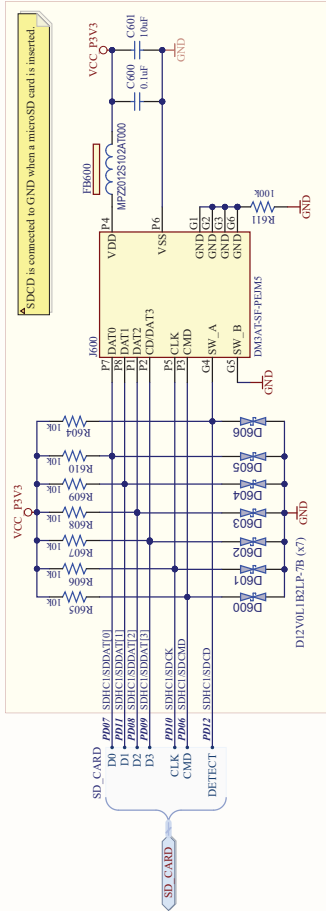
SDCD is connected to GND when a microSD card is inserted.

VCC_P3V3
C601
10uF
GND
C600
0.1uF
FB600
MPZ2012S102AT000
P4
P6
VDD
VSS
G1 G2 G3 G6
GND GND GND GND
R611
100k
GND
J600
DM3AT-SF-PEJM5
DAT0
DAT1
DAT2
CD/DAT3
CLK
CMD
SW_A
SW_B
P7 P8 P1 P2 P5 P3 G4 G5
GND

VCC_P3V3
R604 10k
R610 10k
R609 10k
R608 10k
R607 10k
R606 10k
R605 10k
D606
D605
D604
D603
D602
D601
D600
GND
D12V0L1B2LP-7B (x7)

PD07 SDHC1/SDDAT[0]
PD11 SDHC1/SDDAT[1]
PD08 SDHC1/SDDAT[2]
PD09 SDHC1/SDDAT[3]
PD10 SDHC1/SDCK
PD06 SDHC1/SDCMD
PD12 SDHC1/SDCD

SD_CARD
D0
D1
D2
D3
CLK
CMD
DETECT

SD_CARD